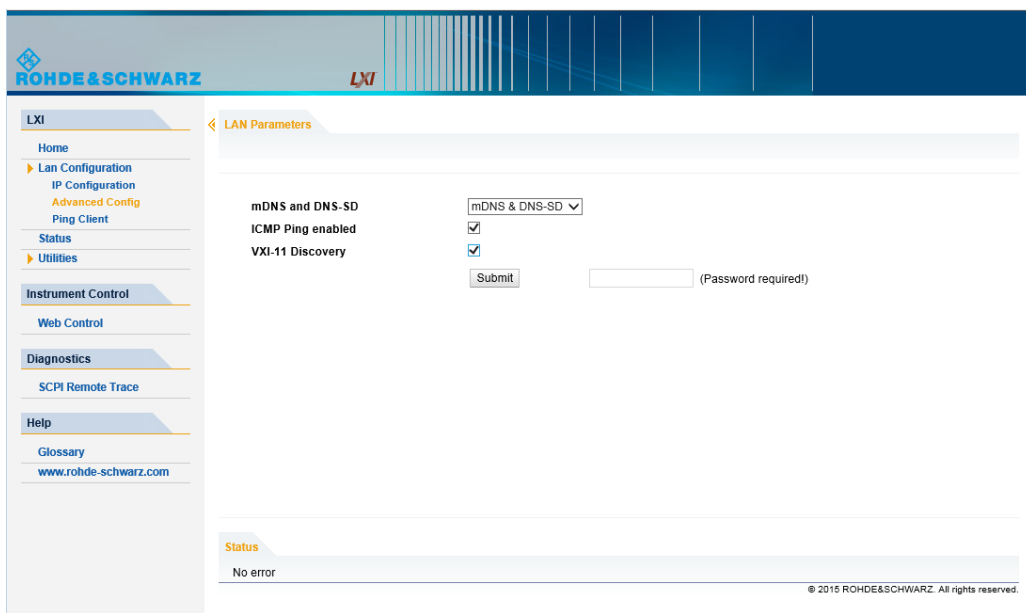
ROHDE&SCHWARZ

LXI

LXI

Home

Lan Configuration

IP Configuration

Advanced Config

Ping Client

Status

Utilities

Instrument Control

Web Control

Diagnostics

SCPI Remote Trace

Help

Glossary

www.rohde-schwarz.com

LAN Parameters

mDNS and DNS-SD | mDNS & DNS-SD

ICMP Ping enabled

VXI-11 Discovery

Submit

(Password required!)

Status

No error

© 2015 ROHDE&SCHWARZ. All rights reserved.